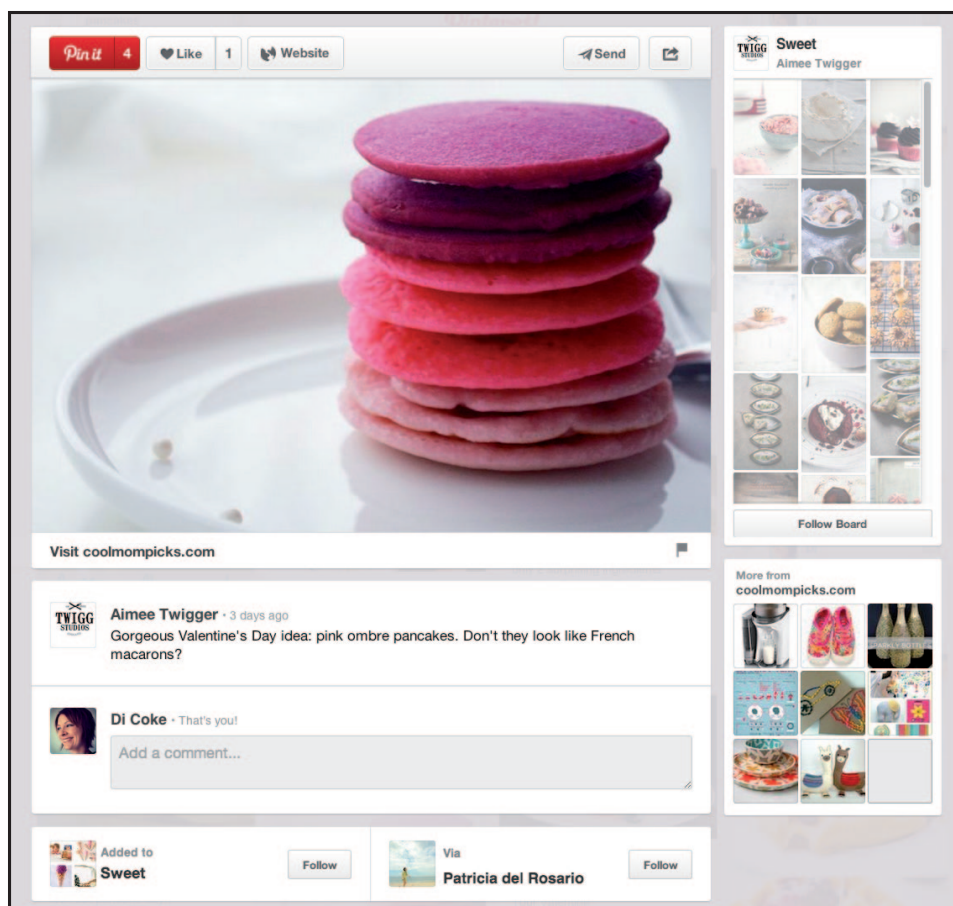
Pin it 4 Like 1 Website Send

Visit coolmompicks.com

TWIGG STUDIOS Aimee Twigger • 3 days ago
Gorgeous Valentine's Day idea: pink ombre pancakes. Don't they look like French macarons?

Di Coke • That's you!
Add a comment...

Added to
Sweet
Follow

Via
Patricia del Rosario
Follow

TWIGG STUDIOS Sweet
Aimee Twigger

Follow Board

More from
coolmompicks.com